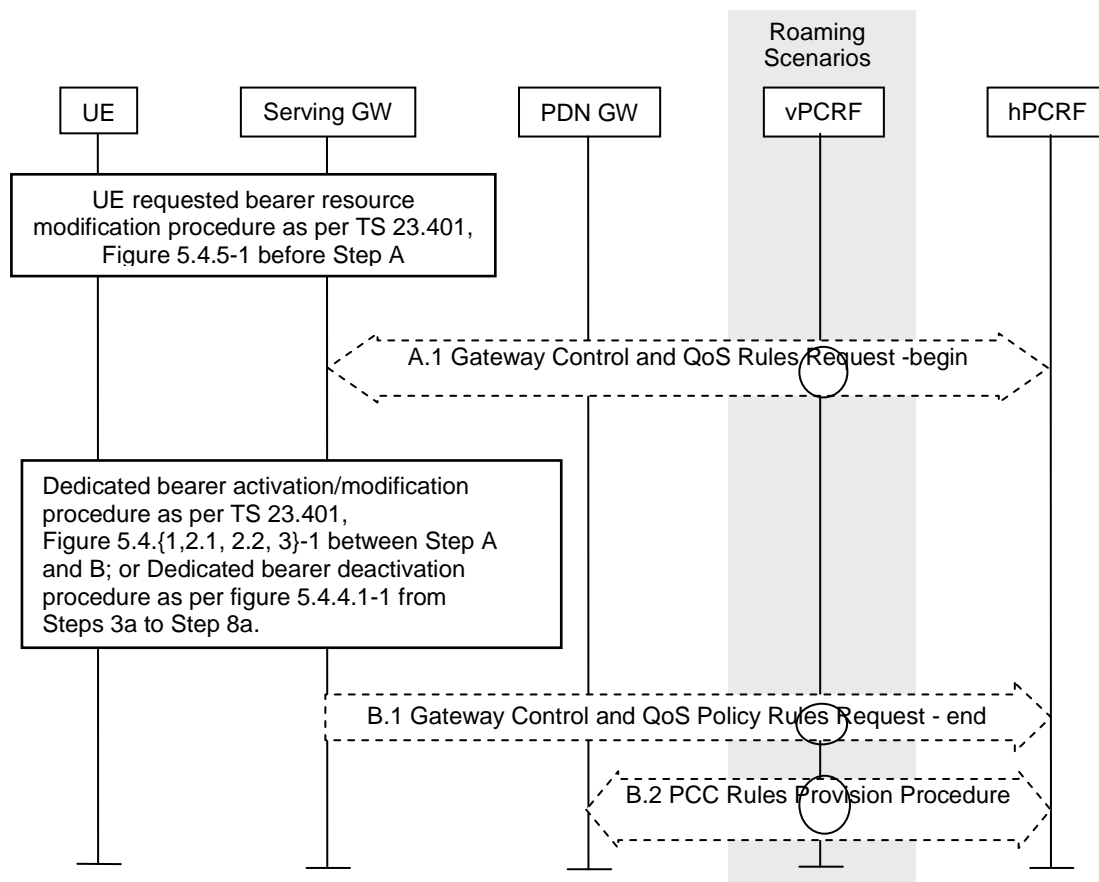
Roaming Scenarios

UE

Serving GW

PDN GW

vPCRF

hPCRF

UE requested bearer resource modification procedure as per TS 23.401, Figure 5.4.5-1 before Step A

A.1 Gateway Control and QoS Rules Request -begin

Dedicated bearer activation/modification procedure as per TS 23.401, Figure 5.4.{1,2.1, 2.2, 3}-1 between Step A and B; or Dedicated bearer deactivation procedure as per figure 5.4.4.1-1 from Steps 3a to Step 8a.

B.1 Gateway Control and QoS Policy Rules Request - end

B.2 PCC Rules Provision Procedure